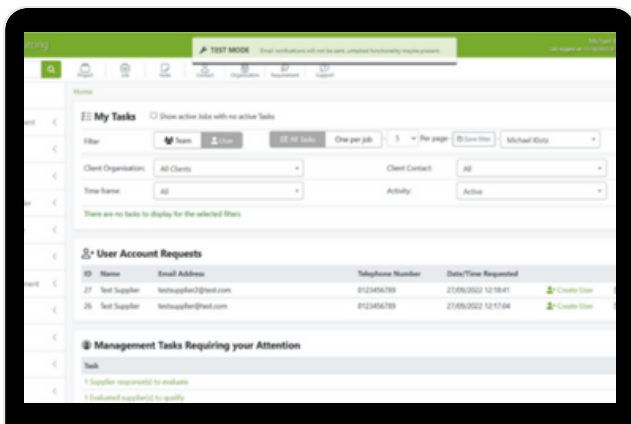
rcing

TEST MODE Email notifications will not be sent, untested functionality maybe present.

Project Job Note Contact Organisation Requirement Support

Home

My Tasks Show active Jobs with no active Tasks

Filter Team User All Tasks One per job 5 Per page Save filter Michael Klotz

Client Organisation: All Clients

Client Contact: All

Time frame: All

Activity: Active

There are no tasks to display for the selected filters

User Account Requests

| ID | Name | Email Address | Telephone Number | Date/Time Requested | |
|---|---|---|---|---|---|
| 27 | Test Supplier | testsupplier2@test.com | 0123456789 | 27/09/2022 12:18:41 | Create User |
| 26 | Test Supplier | testsupplier@test.com | 0123456789 | 27/09/2022 12:17:04 | Create User |

Management Tasks Requiring your Attention

Task

1 Supplier response(s) to evaluate

1 Evaluated supplier(s) to qualify